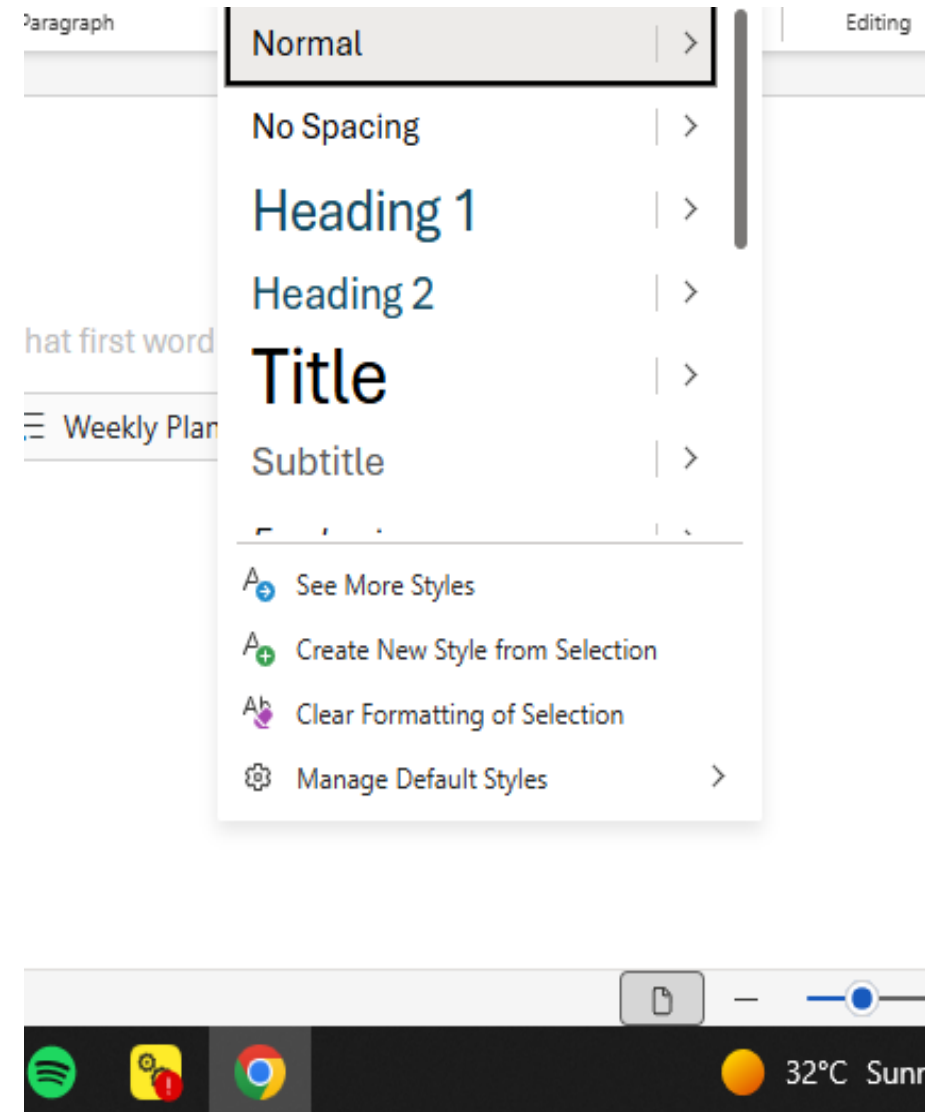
Paragraph
Normal
No Spacing
Heading 1
Heading 2
Title
Subtitle
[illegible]
Editing
hat first word
Weekly Plan
See More Styles
Create New Style from Selection
Clear Formatting of Selection
Manage Default Styles
32°C Sunn